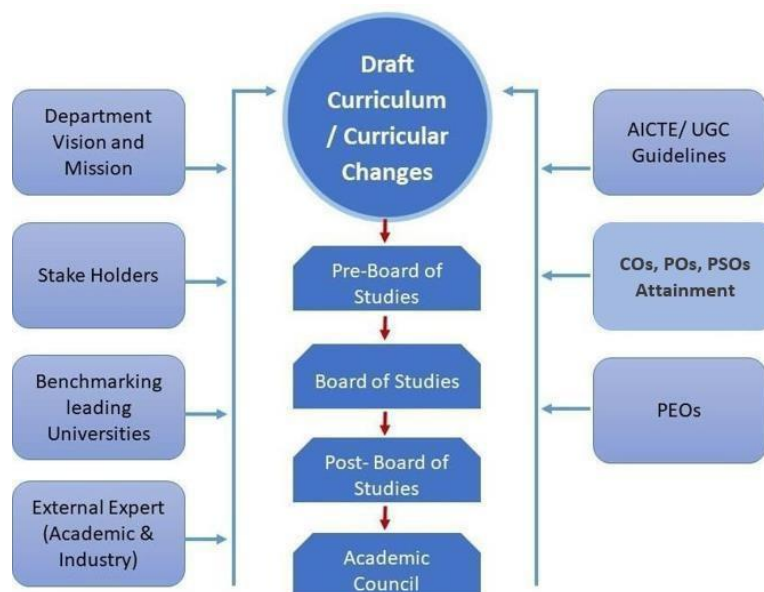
Draft Curriculum / Curricular Changes

Department Vision and Mission

Stake Holders

Benchmarking leading Universities

External Expert (Academic & Industry)

AICTE/ UGC Guidelines

COs, POs, PSOs Attainment

PEOs

Pre-Board of Studies

Board of Studies

Post- Board of Studies

Academic Council